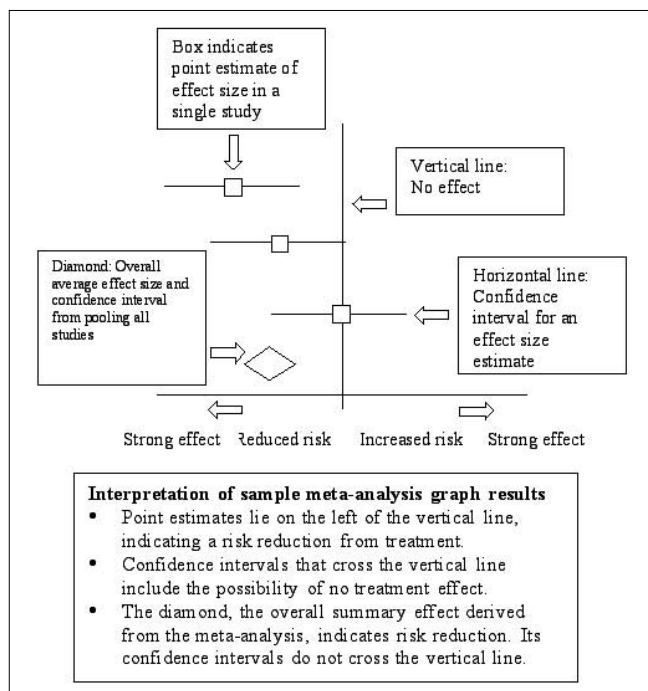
Box indicates point estimate of effect size in a single study

Vertical line: No effect

Diamond: Overall average effect size and confidence interval from pooling all studies

Horizontal line: Confidence interval for an effect size estimate

Strong effect  Reduced risk  Increased risk  Strong effect

**Interpretation of sample meta-analysis graph results**
- Point estimates lie on the left of the vertical line, indicating a risk reduction from treatment.
- Confidence intervals that cross the vertical line include the possibility of no treatment effect.
- The diamond, the overall summary effect derived from the meta-analysis, indicates risk reduction. Its confidence intervals do not cross the vertical line.